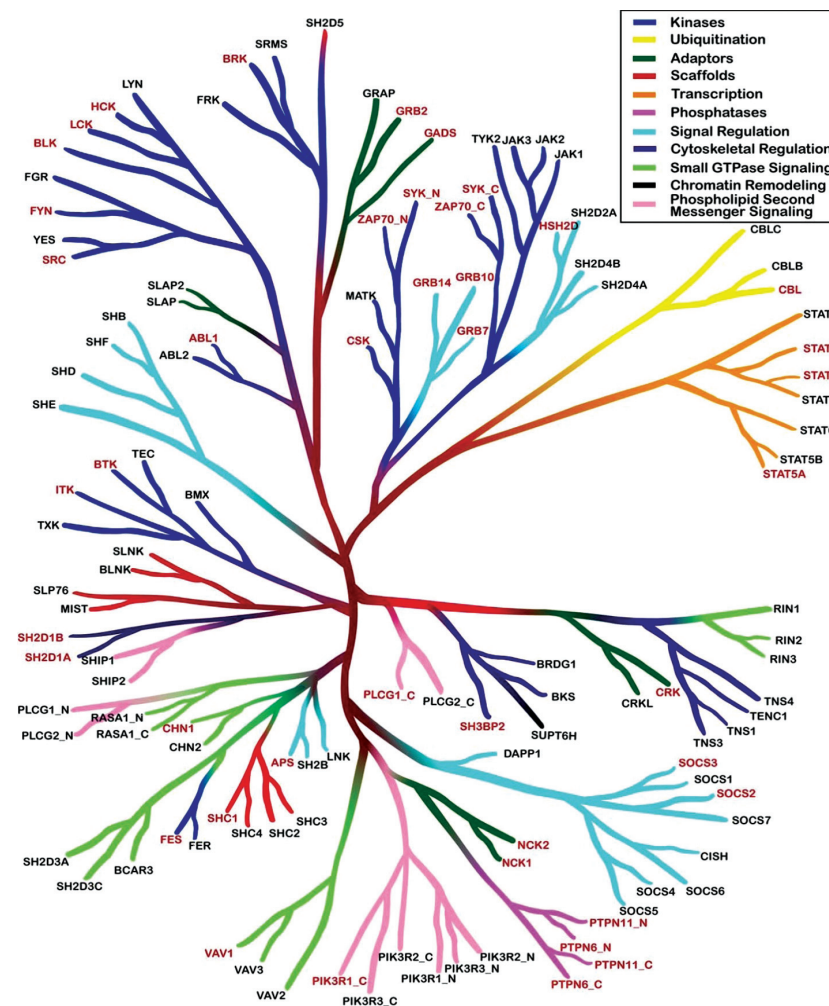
Kinases
Ubiquitination
Adaptors
Scaffolds
Transcription
Phosphatases
Signal Regulation
Cytoskeletal Regulation
Small GTPase Signaling
Chromatin Remodeling
Phospholipid Second Messenger Signaling

SH2D5
SRMS
BRK
FRK
LYN
HCK
LCK
BLK
FGR
FYN
YES
SRC
GRAP
GRB2
GADS
TYK2
JAK3
JAK2
JAK1
SYK_N
SYK_C
ZAP70_N
ZAP70_C
HSH2D
SH2D2A
CBLC
CBLB
CBL
SH2D4B
SH2D4A
SLAP2
SLAP
MATK
GRB14
GRB10
GRB7
CSK
ABL1
ABL2
SHB
SHF
SHD
SHE
STAT
STAT
STAT
STAT
STAT
STAT5B
STAT5A
BTK
TEC
ITK
BMX
TXK
SLNK
BLNK
SLP76
MIST
SH2D1B
SH2D1A
SHIP1
SHIP2
RIN1
RIN2
RIN3
PLCG1_C
PLCG2_C
BRDG1
BKS
SH3BP2
SUPT6H
CRKL
CRK
TNS4
TENC1
TNS1
TNS3
PLCG1_N
PLCG2_N
RASA1_N
RASA1_C
CHN1
CHN2
APS
SH2B
LNK
DAPP1
SOCS3
SOCS1
SOCS2
SOCS7
SHC1
SHC4
SHC2
SHC3
FES
FER
SH2D3A
SH2D3C
BCAR3
NCK2
NCK1
CISH
SOCS4
SOCS6
SOCS5
PTPN11_N
PTPN6_N
PTPN11_C
PTPN6_C
VAV1
VAV3
VAV2
PIK3R2_C
PIK3R2_N
PIK3R3_N
PIK3R1_N
PIK3R1_C
PIK3R3_C